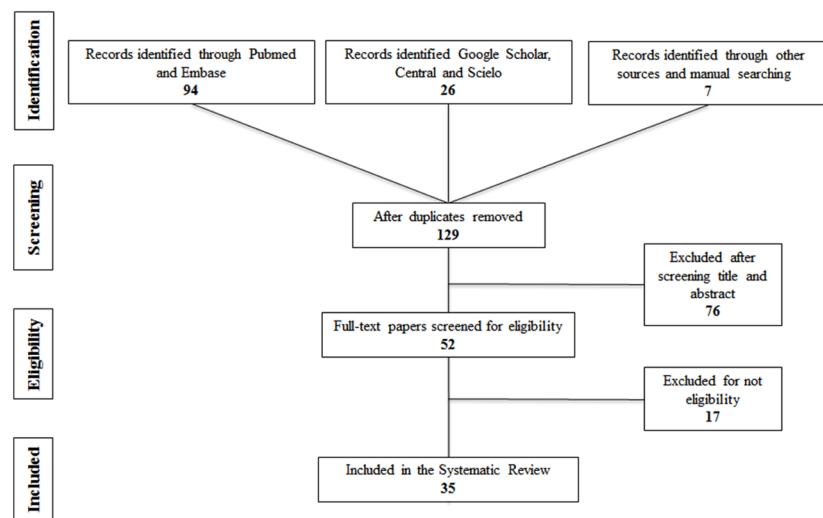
Identification

Records identified through Pubmed and Embase
94

Records identified Google Scholar, Central and Scielo
26

Records identified through other sources and manual searching
7

Screening

After duplicates removed
129

Excluded after screening title and abstract
76

Eligibility

Full-text papers screened for eligibility
52

Excluded for not eligibility
17

Included

Included in the Systematic Review
35